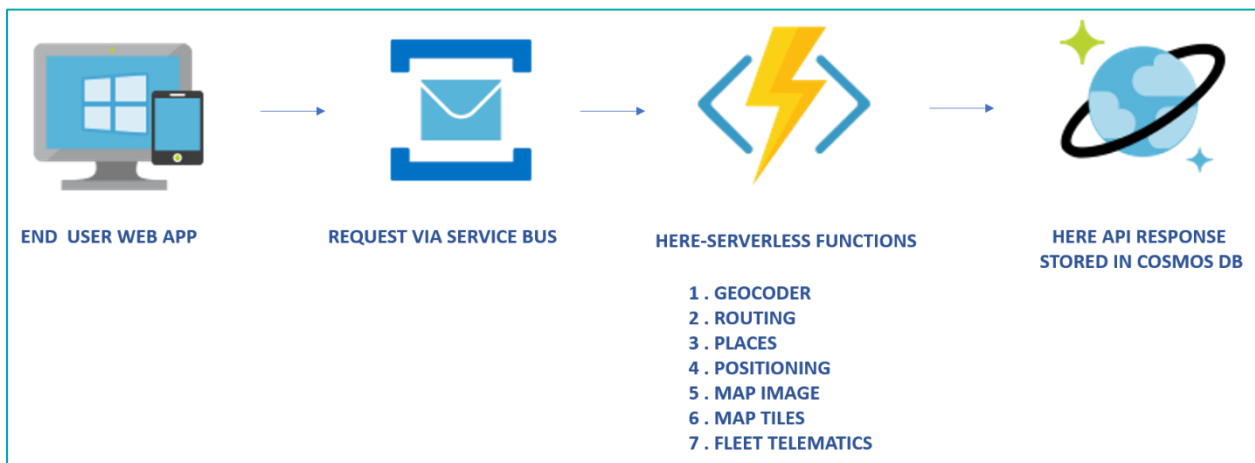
END USER WEB APP

REQUEST VIA SERVICE BUS

HERE-SERVERLESS FUNCTIONS

1 . GEOCODER
2 . ROUTING
3 . PLACES
4 . POSITIONING
5 . MAP IMAGE
6 . MAP TILES
7 . FLEET TELEMATICS

HERE API RESPONSE STORED IN COSMOS DB